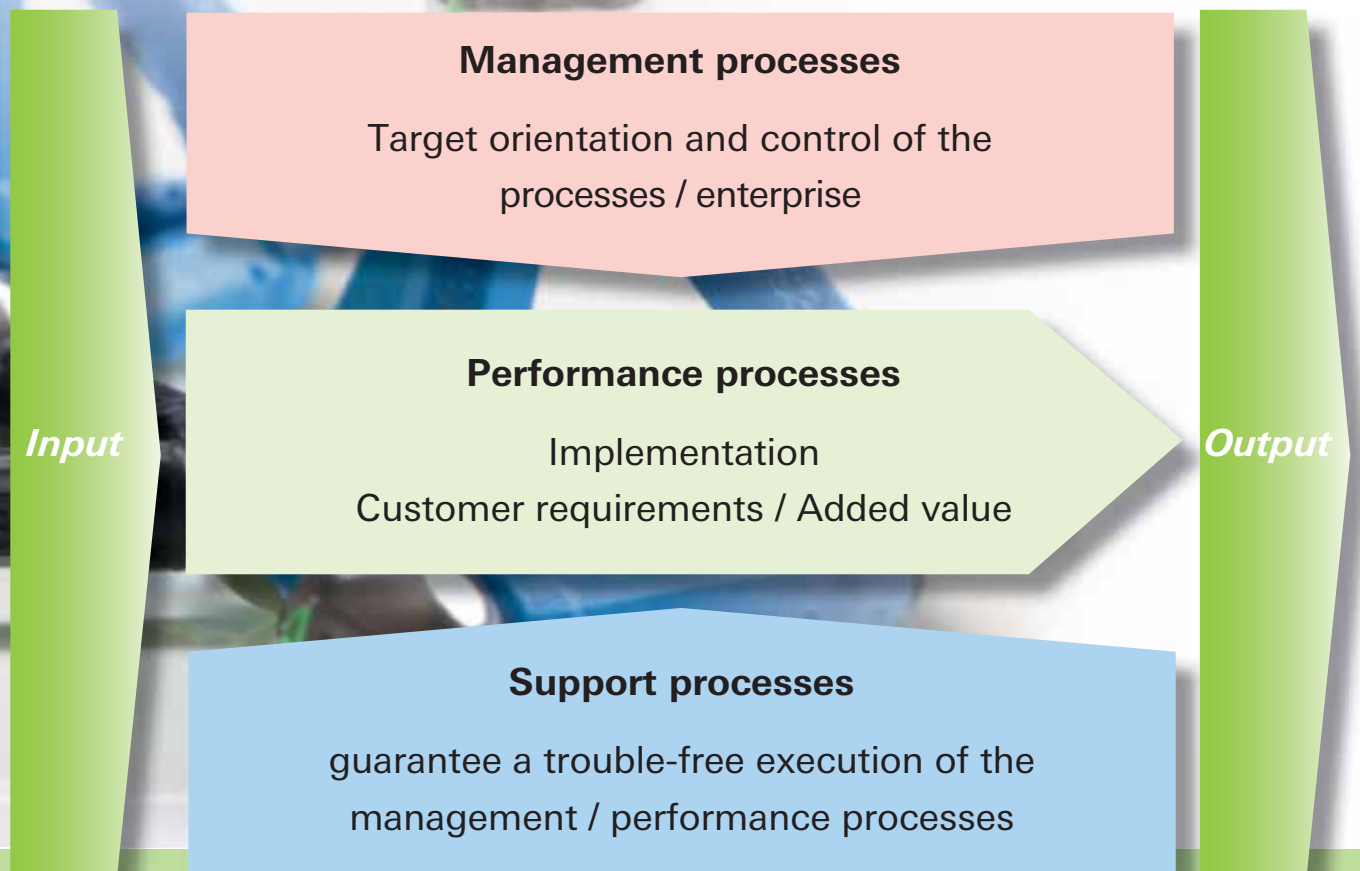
Input

Management processes

Target orientation and control of the processes / enterprise

Performance processes

Implementation
Customer requirements / Added value

Support processes

guarantee a trouble-free execution of the management / performance processes

Output